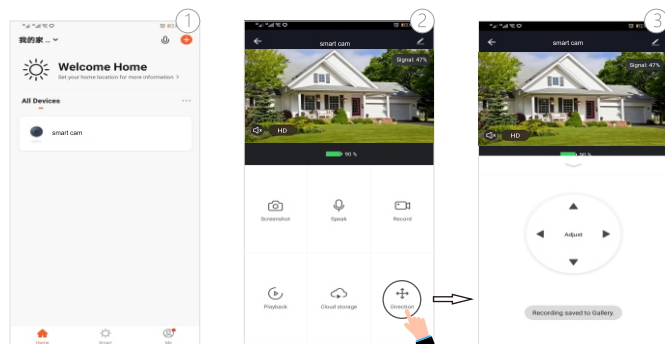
1

我的家 ...

Welcome Home

Set your home location for more information >

All Devices

smart cam

Home

Smart

Me

2

smart cam

Signal: 47%

HD

90 %

Screenshot

Speak

Record

Playback

Cloud storage

Direction

3

smart cam

Signal: 47%

HD

90 %

Adjust

Recording saved to Gallery.